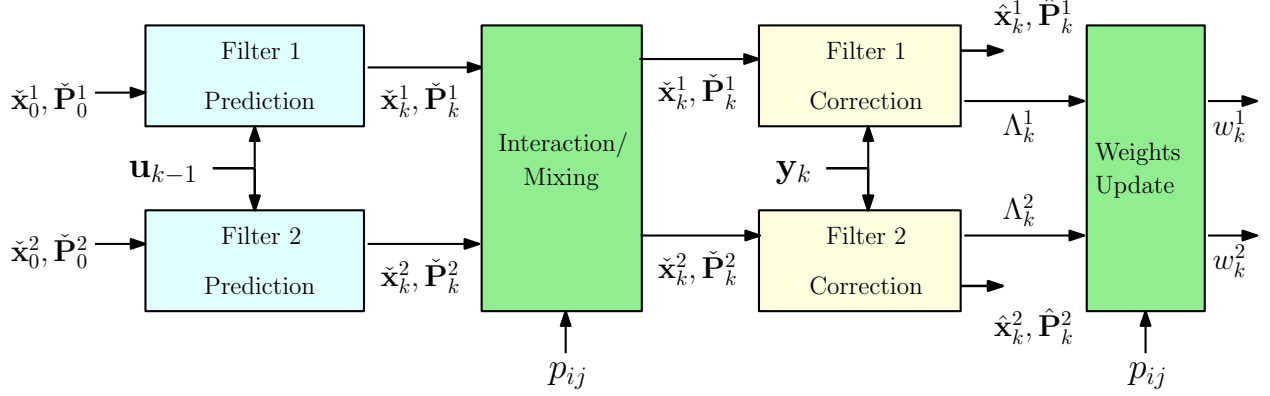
$\check{\mathbf{x}}_0^1, \check{\mathbf{P}}_0^1$

Filter 1

Prediction

$\check{\mathbf{x}}_k^1, \check{\mathbf{P}}_k^1$

$\mathbf{u}_{k-1}$

$\check{\mathbf{x}}_0^2, \check{\mathbf{P}}_0^2$

Filter 2

Prediction

$\check{\mathbf{x}}_k^2, \check{\mathbf{P}}_k^2$

Interaction/ Mixing

$p_{ij}$

$\check{\mathbf{x}}_k^1, \check{\mathbf{P}}_k^1$

$\check{\mathbf{x}}_k^2, \check{\mathbf{P}}_k^2$

$\hat{\mathbf{x}}_k^1, \hat{\mathbf{P}}_k^1$

Filter 1

Correction

$\Lambda_k^1$

$\mathbf{y}_k$

$\Lambda_k^2$

Filter 2

Correction

$\hat{\mathbf{x}}_k^2, \hat{\mathbf{P}}_k^2$

Weights Update

$w_k^1$

$w_k^2$

$p_{ij}$